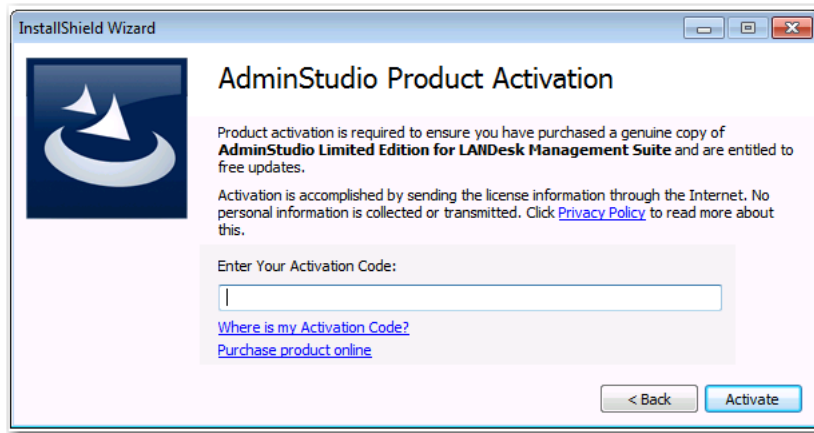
InstallShield Wizard

AdminStudio Product Activation

Product activation is required to ensure you have purchased a genuine copy of **AdminStudio Limited Edition for LANDesk Management Suite** and are entitled to free updates.

Activation is accomplished by sending the license information through the Internet. No personal information is collected or transmitted. Click Privacy Policy to read more about this.

Enter Your Activation Code:

Where is my Activation Code?

Purchase product online

< Back

Activate